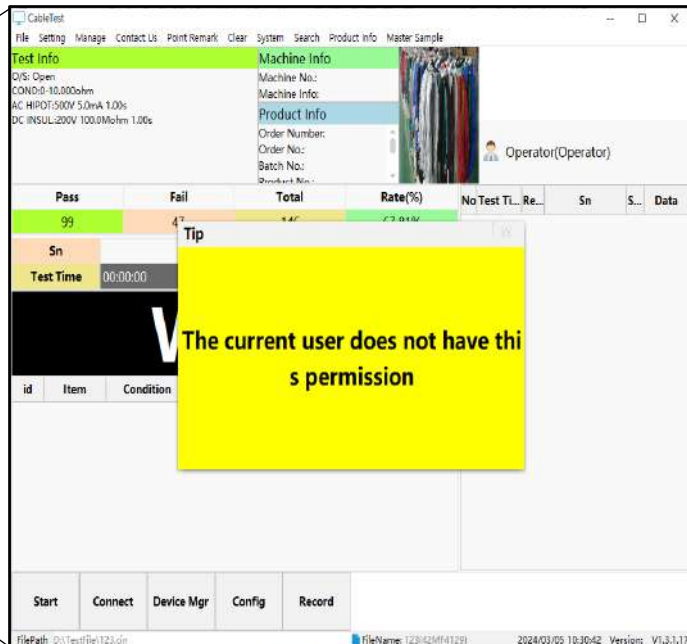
CableTest

File Setting Manage Contact Us Point Remark Clear System Search Product Info Master Sample

Test Info

O/S: Open
COND:0-10.000ohm
AC HIPOT:500V 5.0mA 1.00s
DC INSUL:200V 100.0Mohm 1.00s

Machine Info

Machine No.:
Machine Info:

Product Info

Order Number:
Order No.:
Batch No.:
Product No.:

Operator(Operator)

| Pass | Fail | Total | Rate(%) |
|---|---|---|---|
| 99 | 47 | 146 | 67.81% |

| No | Test Ti... | Re... | Sn | S... | Data |
|---|---|---|---|---|---|

Sn

Test Time 00:00:00

V

| id | Item | Condition |
|---|---|---|

Tip

The current user does not have thi s permission

Start Connect Device Mgr Config Record

FilePath: D:\TestFile\123.cin

FileName: 123(42MF4129)

2024/03/05 10:30:42 Version: V1.3.1.1